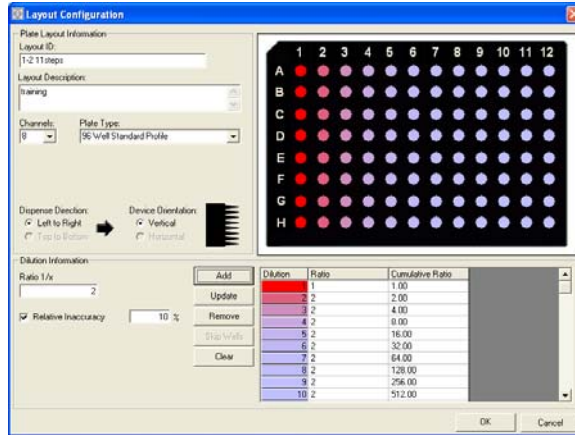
Layout Configuration

Plate Layout Information

Layout ID:

1-2 11 steps

Layout Description:

training

Channels:

8

Plate Type:

96 Well Standard Profile

Dispense Direction:

Left to Right

Top to Bottom

Device Orientation:

Vertical

Horizontal

1 2 3 4 5 6 7 8 9 10 11 12

A
B
C
D
E
F
G
H

Dilution Information

Ratio 1/x

2

Relative Inaccuracy

10 %

Add

Update

Remove

Skip Wells

Clear

| Dilution | Ratio | Cumulative Ratio |
|---|---|---|
| 1 | 1 | 1.00 |
| 2 | 2 | 2.00 |
| 3 | 2 | 4.00 |
| 4 | 2 | 8.00 |
| 5 | 2 | 16.00 |
| 6 | 2 | 32.00 |
| 7 | 2 | 64.00 |
| 8 | 2 | 128.00 |
| 9 | 2 | 256.00 |
| 10 | 2 | 512.00 |

OK

Cancel